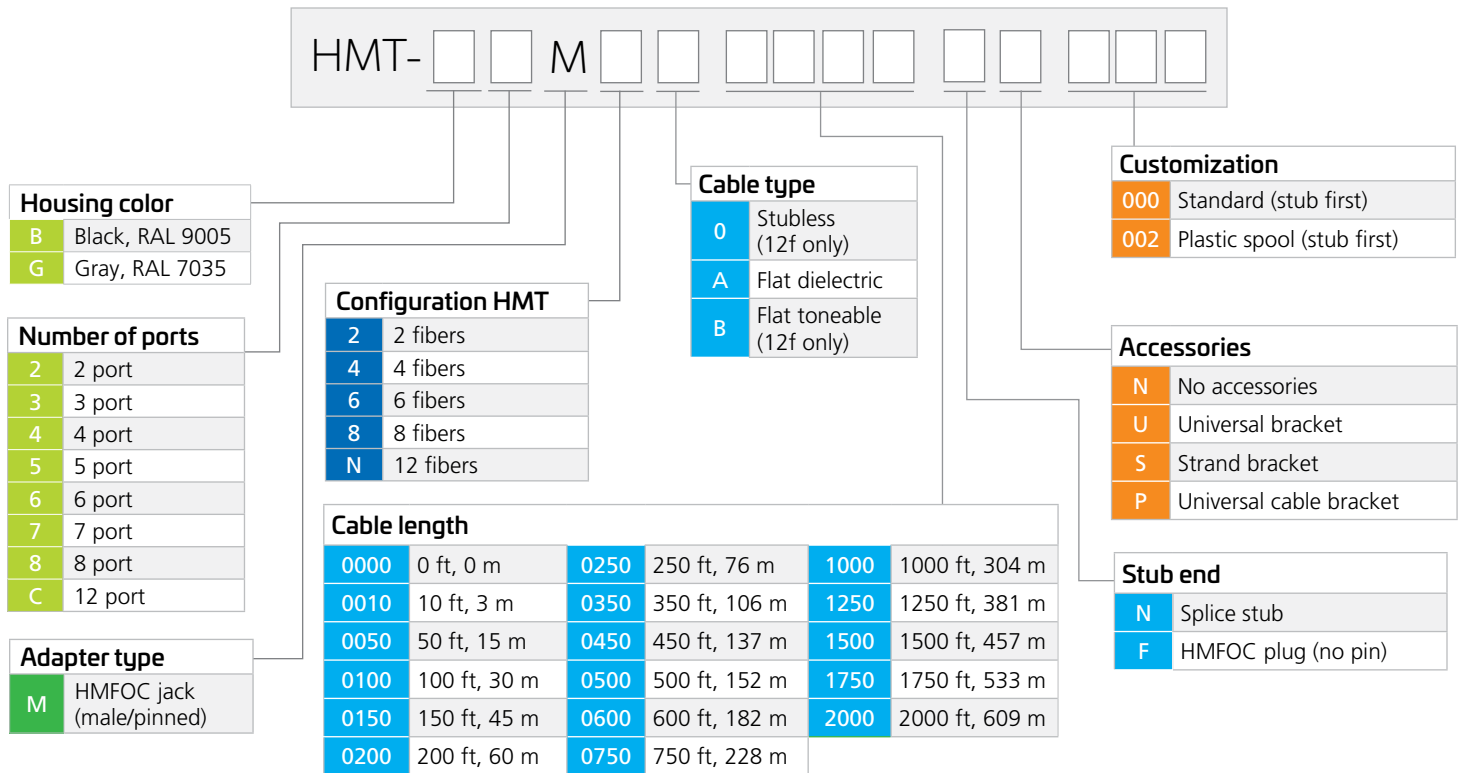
HMT- M

Housing color

| B | Black, RAL 9005 |
|---|---|
| G | Gray, RAL 7035 |

Number of ports

| 2 | 2 port |
|---|---|
| 3 | 3 port |
| 4 | 4 port |
| 5 | 5 port |
| 6 | 6 port |
| 7 | 7 port |
| 8 | 8 port |
| C | 12 port |

Adapter type

| M | HMFOC jack (male/pinned) |
|---|---|

Configuration HMT

| 2 | 2 fibers |
|---|---|
| 4 | 4 fibers |
| 6 | 6 fibers |
| 8 | 8 fibers |
| N | 12 fibers |

Cable type

| 0 | Stubless (12f only) |
|---|---|
| A | Flat dielectric |
| B | Flat toneable (12f only) |

Cable length

| 0000 | 0 ft, 0 m | 0250 | 250 ft, 76 m | 1000 | 1000 ft, 304 m |
|---|---|---|---|---|---|
| 0010 | 10 ft, 3 m | 0350 | 350 ft, 106 m | 1250 | 1250 ft, 381 m |
| 0050 | 50 ft, 15 m | 0450 | 450 ft, 137 m | 1500 | 1500 ft, 457 m |
| 0100 | 100 ft, 30 m | 0500 | 500 ft, 152 m | 1750 | 1750 ft, 533 m |
| 0150 | 150 ft, 45 m | 0600 | 600 ft, 182 m | 2000 | 2000 ft, 609 m |
| 0200 | 200 ft, 60 m | 0750 | 750 ft, 228 m | | |

Customization

| 000 | Standard (stub first) |
|---|---|
| 002 | Plastic spool (stub first) |

Accessories

| N | No accessories |
|---|---|
| U | Universal bracket |
| S | Strand bracket |
| P | Universal cable bracket |

Stub end

| N | Splice stub |
|---|---|
| F | HMFOC plug (no pin) |